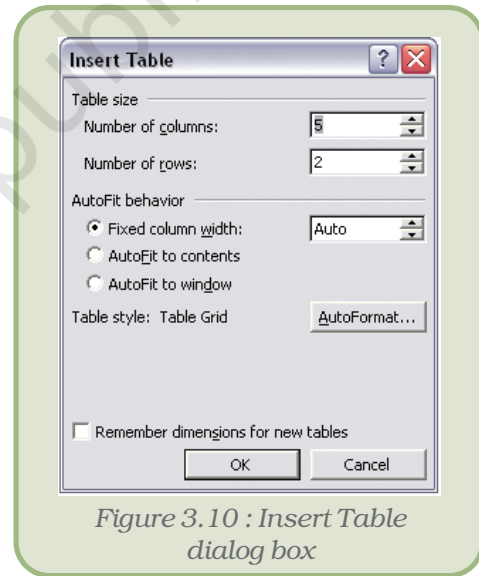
Insert Table

Table size

Number of columns: 5

Number of rows: 2

AutoFit behavior

Fixed column width: Auto

AutoFit to contents

AutoFit to window

Table style: Table Grid

AutoFormat...

Remember dimensions for new tables

OK

Cancel

Figure 3.10 : Insert Table dialog box